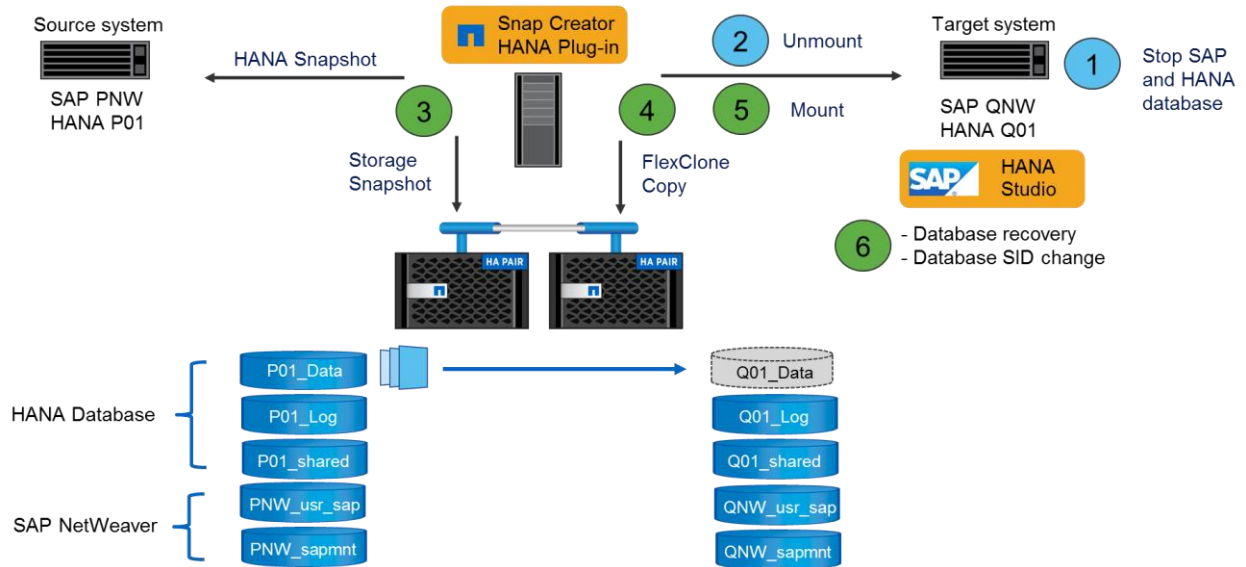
Source system

SAP PNW
HANA P01

HANA Snapshot

Snap Creator
HANA Plug-in

2 Unmount

Target system

1 Stop SAP and HANA database

SAP QNW
HANA Q01

3

Storage Snapshot

4

FlexClone Copy

5 Mount

SAP HANA Studio

6 - Database recovery
- Database SID change

HA PAIR

HA PAIR

HANA Database

P01_Data
P01_Log
P01_shared

SAP NetWeaver

PNW_usr_sap
PNW_sapmnt

Q01_Data
Q01_Log
Q01_shared
QNW_usr_sap
QNW_sapmnt